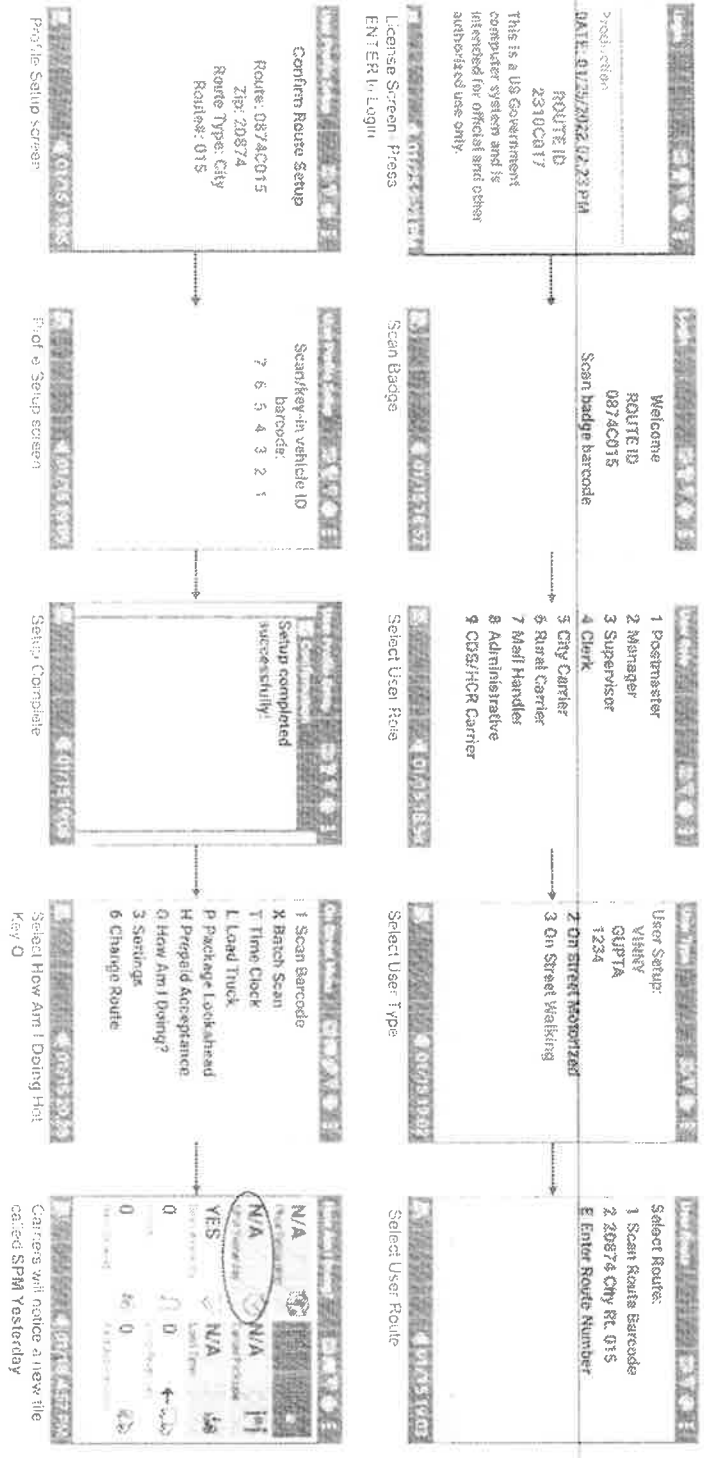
Login

Production

DATE: 01/29/2022 02:23 PM

ROUTE ID
2310C017

This is a US Government computer system and is intended for official and other authorized use only.

License Screen. Press ENTER to Login

Welcome
ROUTE ID
0874C015
Scan badge barcode

Scan Badge

User Role

1 Postmaster
2 Manager
3 Supervisor
4 Clerk
5 City Carrier
6 Rural Carrier
7 Mail Handler
8 Administrative
9 CDS/HCR Carrier

Select User Role

User Type

User Setup:
VINAY
GUPTA
1234
2 On Street Motorized
3 On Street Walking

Select User Type

User Route

Select Route:
1 Scan Route Barcode
2 20874 City Rt 015
E Enter Route Number

Select User Route

User Route Setup

Confirm Route Setup

Route: 0874C015
Zip: 20874
Route Type: City
Route#: 015

Profile Setup screen

User Profile Setup

Scan/key-in vehicle ID barcode:
7 6 5 4 3 2 1

Profile Setup screen

User Profile Setup

Confirmation
Setup completed successfully!

Setup Complete

On Street Menu

1 Scan Barcode
X Batch Scan
T Time Clock
L Load Truck
P Package Lookahead
H Prepaid Acceptance
0 How Am I Doing?
3 Settings
6 Change Route

Select How Am I Doing Hot Key 0

How Am I Doing

N/A
N/A
YES
N/A
0
0
0
0
Last Time

Carriers will notice a new tile called SPM Yesterday